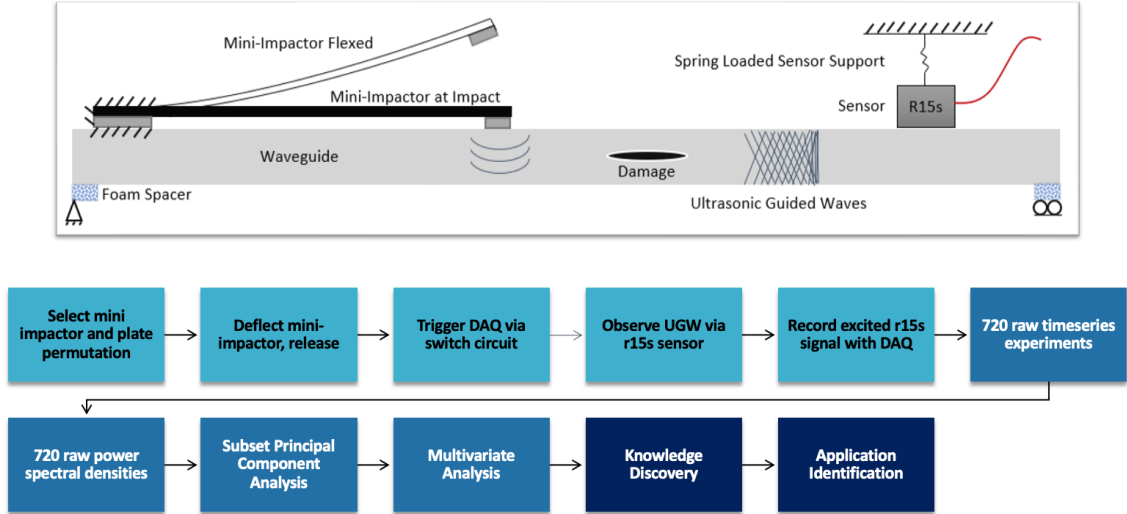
Mini-Impactor Flexed

Spring Loaded Sensor Support

Mini-Impactor at Impact

Sensor

R15s

Waveguide

Damage

Foam Spacer

Ultrasonic Guided Waves

Select mini impactor and plate permutation

Deflect mini-impactor, release

Trigger DAQ via switch circuit

Observe UGW via r15s sensor

Record excited r15s signal with DAQ

720 raw timeseries experiments

720 raw power spectral densities

Subset Principal Component Analysis

Multivariate Analysis

Knowledge Discovery

Application Identification